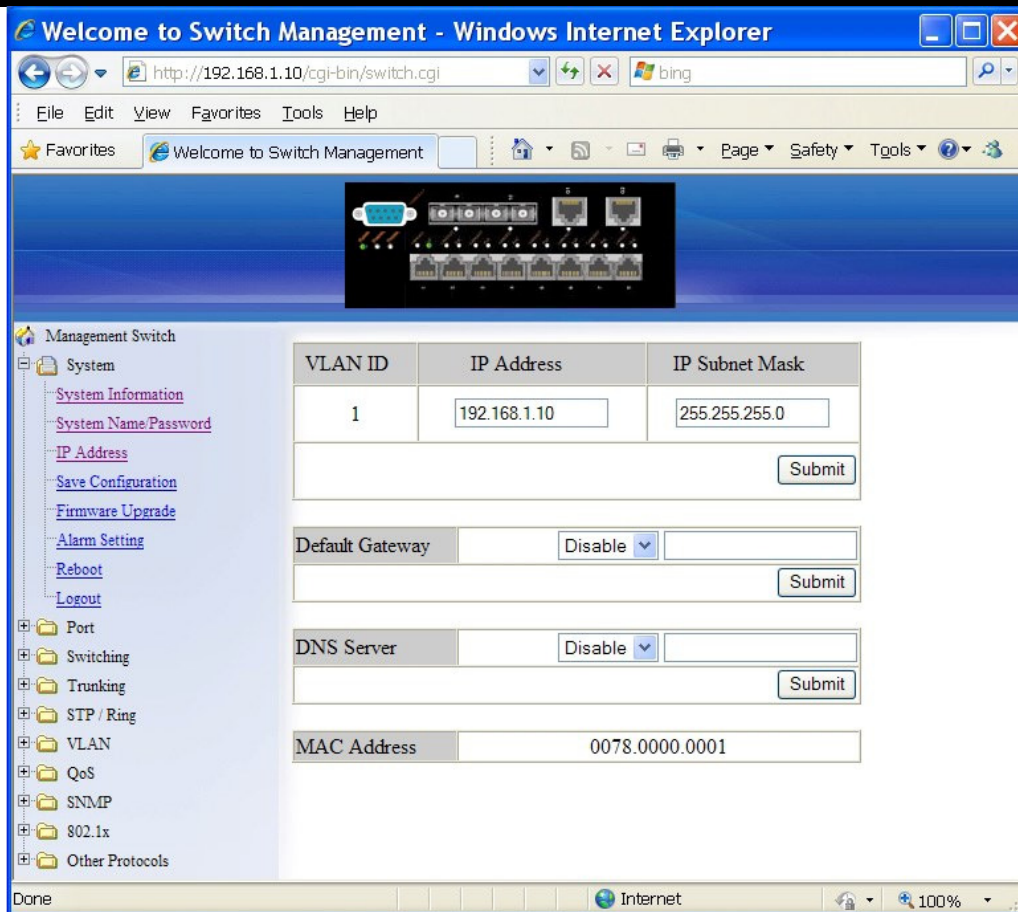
Welcome to Switch Management - Windows Internet Explorer

http://192.168.1.10/cgi-bin/switch.cgi

bing

File Edit View Favorites Tools Help

Favorites

Welcome to Switch Management

Page ▾ Safety ▾ Tools ▾

Management Switch
System
System Information
System Name/Password
IP Address
Save Configuration
Firmware Upgrade
Alarm Setting
Reboot
Logout
Port
Switching
Trunking
STP / Ring
VLAN
QoS
SNMP
802.1x
Other Protocols

| VLAN ID | IP Address | IP Subnet Mask |
|---|---|---|
| 1 | 192.168.1.10 | 255.255.255.0 |

Submit

Default Gateway Disable

Submit

DNS Server Disable

Submit

| MAC Address | 0078.0000.0001 |
|---|---|

Done

Internet

100%